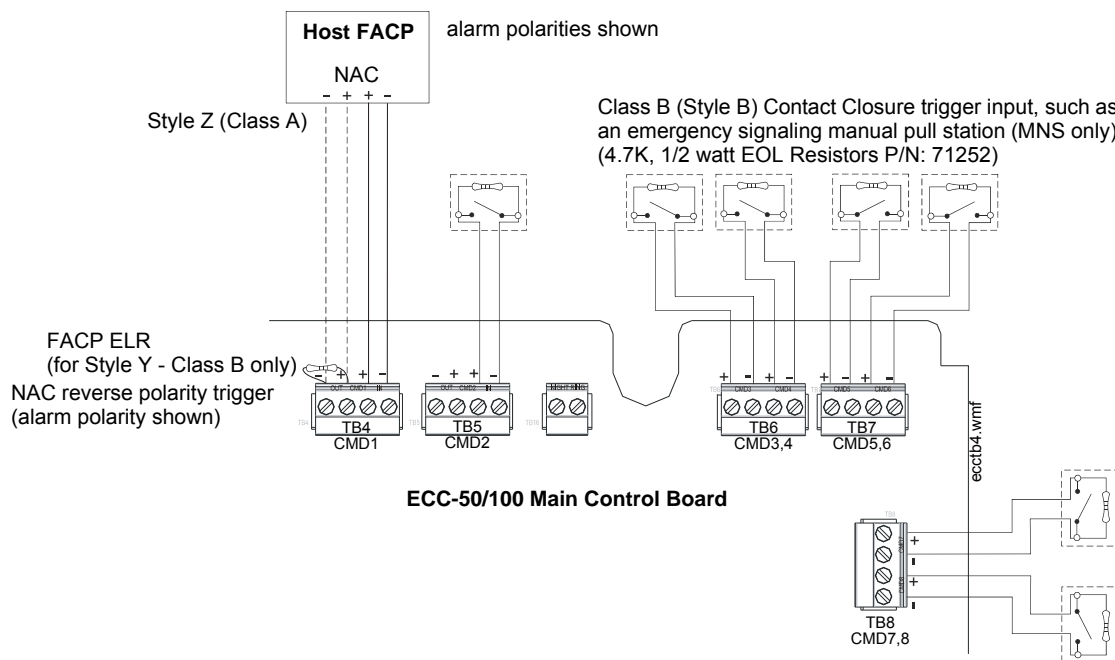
Host FACP

NAC

- + + -

alarm polarities shown

Style Z (Class A)

Class B (Style B) Contact Closure trigger input, such as an emergency signaling manual pull station (MNS only) (4.7K, 1/2 watt EOL Resistors P/N: 71252)

FACP ELR (for Style Y - Class B only)

NAC reverse polarity trigger (alarm polarity shown)

- + + -

OUT CMD1 IN

TB4

CMD1

- + + -

OUT CMD2 IN

TB5

CMD2

NIGHT RING

TB10

+ - + -

CMD3 CMD4

TB6

CMD3,4

+ - + -

CMD5 CMD6

TB7

CMD5,6

ecctb4.wmf

ECC-50/100 Main Control Board

TB8

CMD7

+

-

CMD8

+

-

TB8

CMD7,8